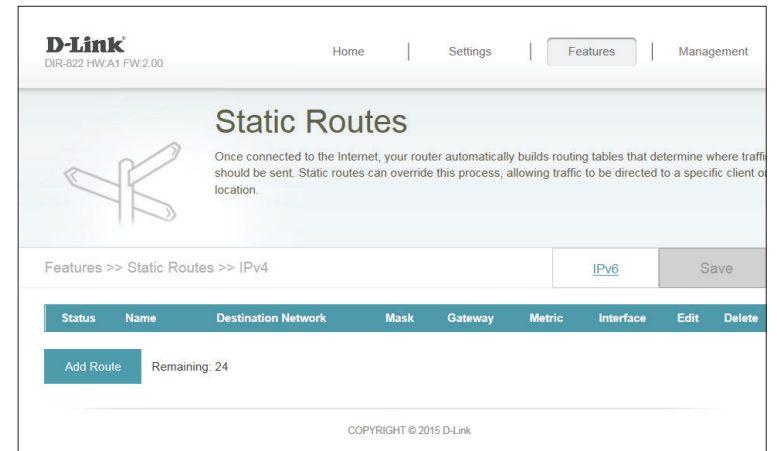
D-Link
DIR-822 HW:A1 FW:2.00

Home | Settings | Features | Management

Static Routes

Once connected to the Internet, your router automatically builds routing tables that determine where traffi should be sent. Static routes can override this process, allowing traffic to be directed to a specific client o location.

Features >> Static Routes >> IPv4

IPv6

Save

| Status | Name | Destination Network | Mask | Gateway | Metric | Interface | Edit | Delete |
|---|---|---|---|---|---|---|---|---|

Add Route

Remaining: 24

COPYRIGHT © 2015 D-Link